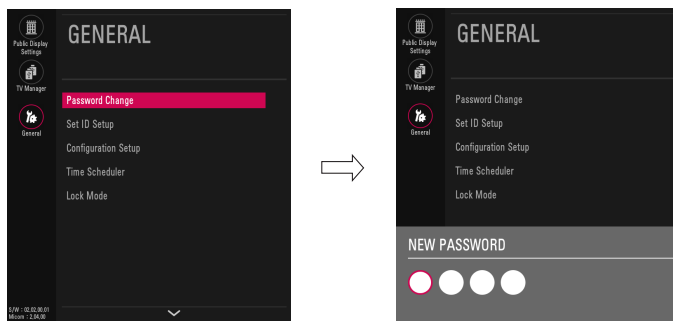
Public Display Settings

TV Manager

General

GENERAL

Password Change

Set ID Setup

Configuration Setup

Time Scheduler

Lock Mode

S/W : 02.02.00.01
Micom : 2.04.98

Public Display Settings

TV Manager

General

GENERAL

Password Change

Set ID Setup

Configuration Setup

Time Scheduler

Lock Mode

NEW PASSWORD